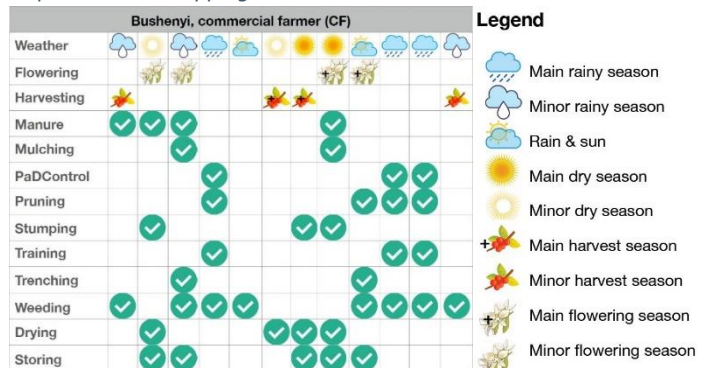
| Bushenyi, commercial farmer (CF) | | | | | | | | | | | | |
|---|---|---|---|---|---|---|---|---|---|---|---|---|
| Weather | | | | | | | | | | | | |
| Flowering | | | | | | | | | | | | |
| Harvesting | | | | | | | | | | | | |
| Manure | | | | | | | | | | | | |
| Mulching | | | | | | | | | | | | |
| PaDControl | | | | | | | | | | | | |
| Pruning | | | | | | | | | | | | |
| Stumping | | | | | | | | | | | | |
| Training | | | | | | | | | | | | |
| Trenching | | | | | | | | | | | | |
| Weeding | | | | | | | | | | | | |
| Drying | | | | | | | | | | | | |
| Storing | | | | | | | | | | | | |

Legend

Main rainy season

Minor rainy season

Rain & sun

Main dry season

Minor dry season

Main harvest season

Minor harvest season

Main flowering season

Minor flowering season